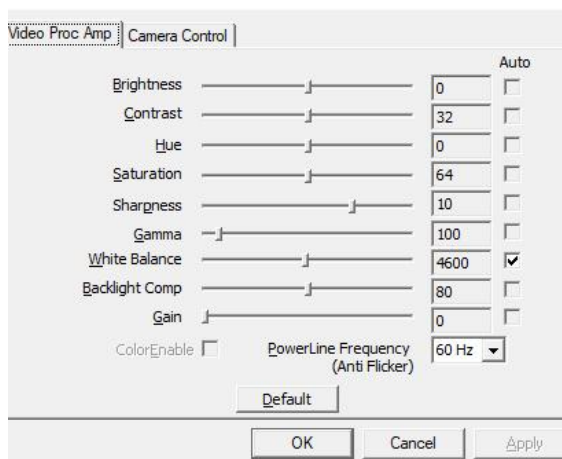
Video Proc Amp | Camera Control

Auto

| | | |
|---|---|---|
| Brightness | 0 | ☐ |
| Contrast | 32 | ☐ |
| Hue | 0 | ☐ |
| Saturation | 64 | ☐ |
| Sharpness | 10 | ☐ |
| Gamma | 100 | ☐ |
| White Balance | 4600 | ☑ |
| Backlight Comp | 80 | ☐ |
| Gain | 0 | ☐ |

ColorEnable ☐ PowerLine Frequency (Anti Flicker) 60 Hz

Default

OK Cancel Apply